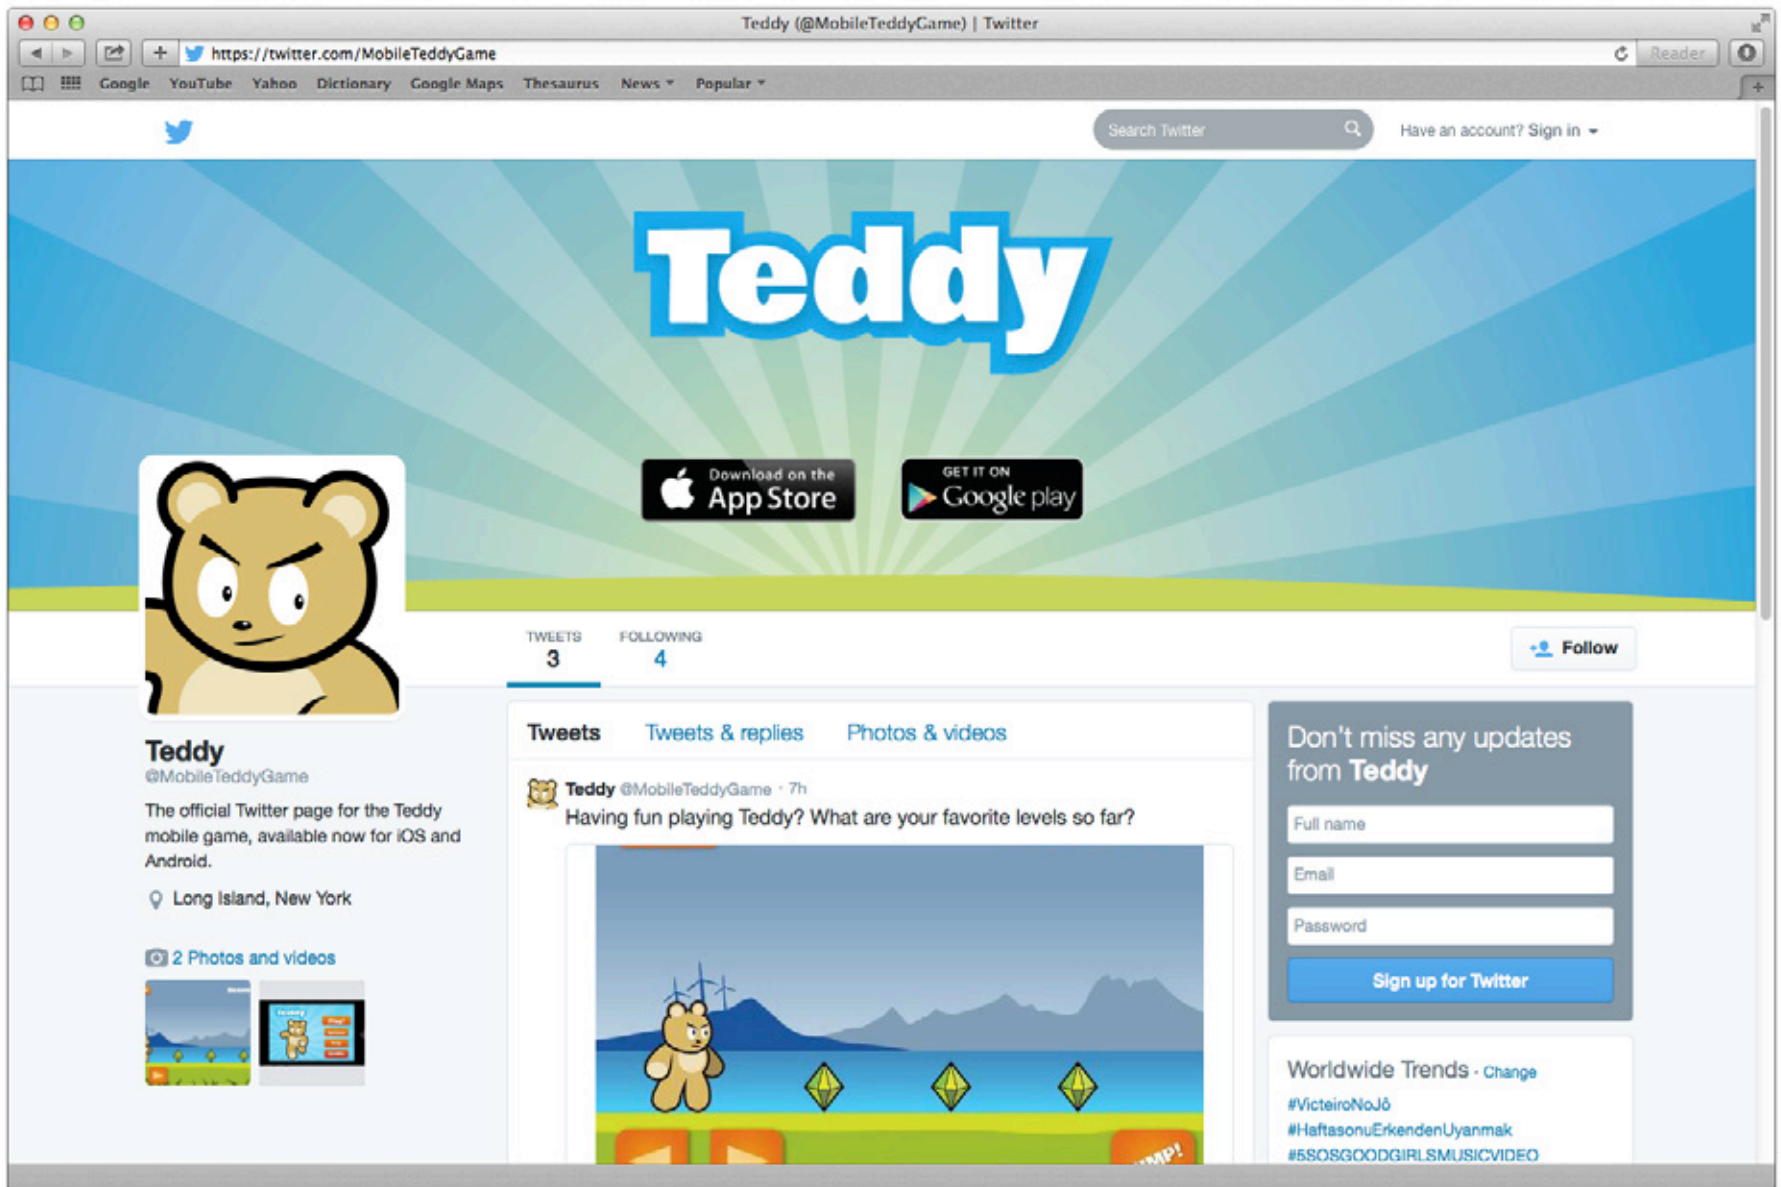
Teddy (@MobileTeddyGame) | Twitter

https://twitter.com/MobileTeddyGame

Reader

Google YouTube Yahoo Dictionary Google Maps Thesaurus News Popular

Search Twitter

Have an account? Sign in

Teddy

Download on the App Store

GET IT ON Google play

TWEETS 3

FOLLOWING 4

Follow

Teddy
@MobileTeddyGame

The official Twitter page for the Teddy mobile game, available now for iOS and Android.

Long Island, New York

2 Photos and videos

Tweets Tweets & replies Photos & videos

Teddy @MobileTeddyGame · 7h
Having fun playing Teddy? What are your favorite levels so far?

Don't miss any updates from Teddy

Full name

Email

Password

Sign up for Twitter

Worldwide Trends · Change

#VicteiroNoJô
#HaftasonuErkendenUyanmak
#5SOSGOODGIRLSMUSICVIDEO